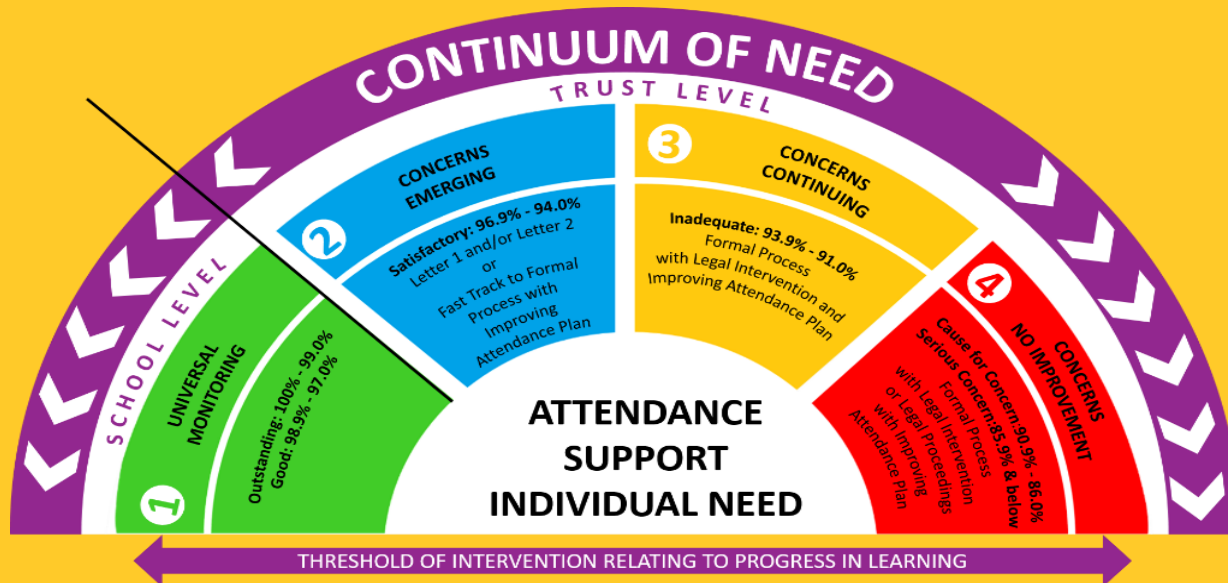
CONTINUUM OF NEED

TRUST LEVEL

SCHOOL LEVEL

1

UNIVERSAL MONITORING

Outstanding: 100% - 99.0%
Good: 98.9% - 97.0%

2

CONCERNS EMERGING

Satisfactory: 96.9% - 94.0%
Letter 1 and/or Letter 2
or
Fast Track to Formal Process with Improving Attendance Plan

3

CONCERNS CONTINUING

Inadequate: 93.9% - 91.0%
Formal Process with Legal Intervention and Improving Attendance Plan

4

CONCERNS NO IMPROVEMENT

Cause for Concern: 90.9% - 86.0%
Serious Concern: 85.9% & below
Formal Process with Legal Intervention or Legal Proceedings with Improving Attendance Plan

ATTENDANCE SUPPORT INDIVIDUAL NEED

THRESHOLD OF INTERVENTION RELATING TO PROGRESS IN LEARNING